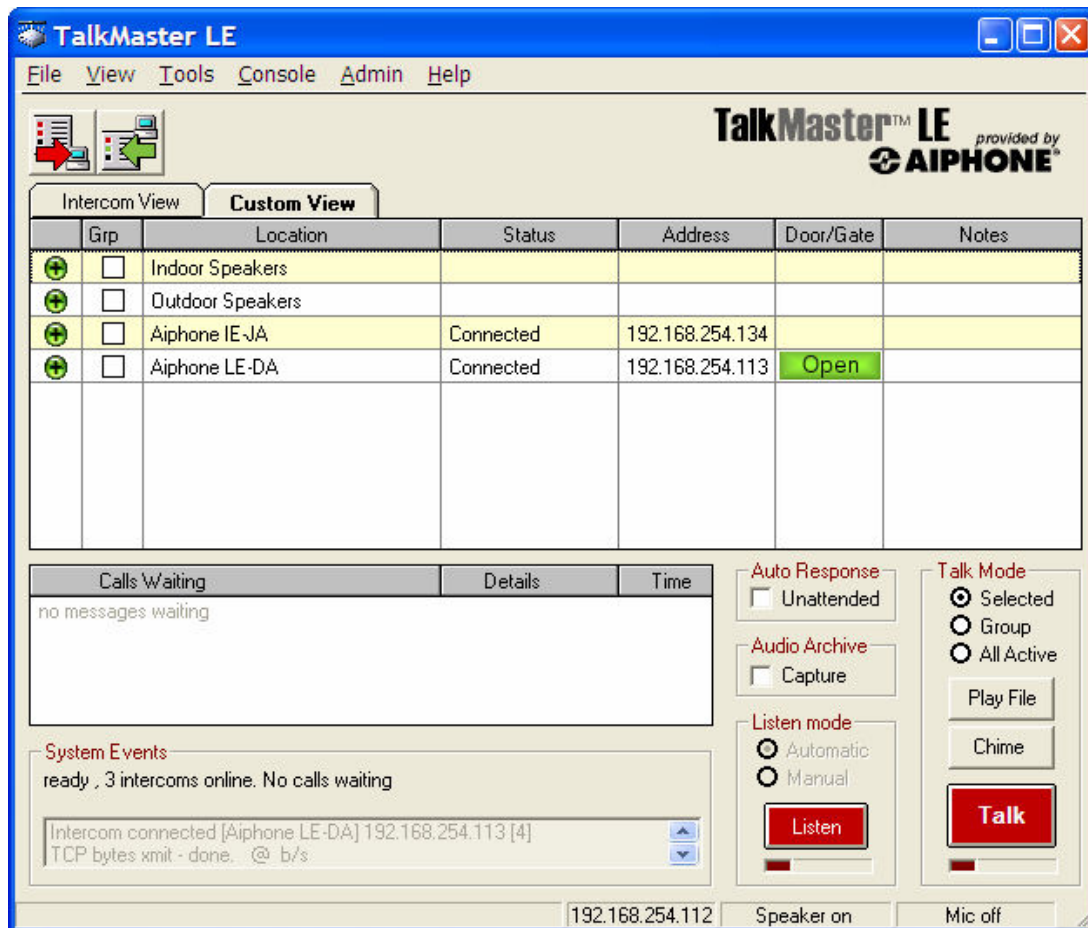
TalkMaster LE

File View Tools Console Admin Help

TalkMaster™ LE provided by AIPHONE®

Intercom View | Custom View

| | Grp | Location | Status | Address | Door/Gate | Notes |
|---|---|---|---|---|---|---|
| | | Indoor Speakers | | | | |
| | | Outdoor Speakers | | | | |
| | | Aiphone IE-JA | Connected | 192.168.254.134 | | |
| | | Aiphone LE-DA | Connected | 192.168.254.113 | Open | |

| Calls Waiting | Details | Time |
|---|---|---|
| no messages waiting | | |

Auto Response
Unattended

Audio Archive
Capture

Listen mode
Automatic
Manual
Listen

Talk Mode
Selected
Group
All Active
Play File
Chime
Talk

System Events
ready , 3 intercoms online. No calls waiting

Intercom connected [Aiphone LE-DA] 192.168.254.113 [4]
TCP bytes xmit - done. @ b/s

192.168.254.112 | Speaker on | Mic off